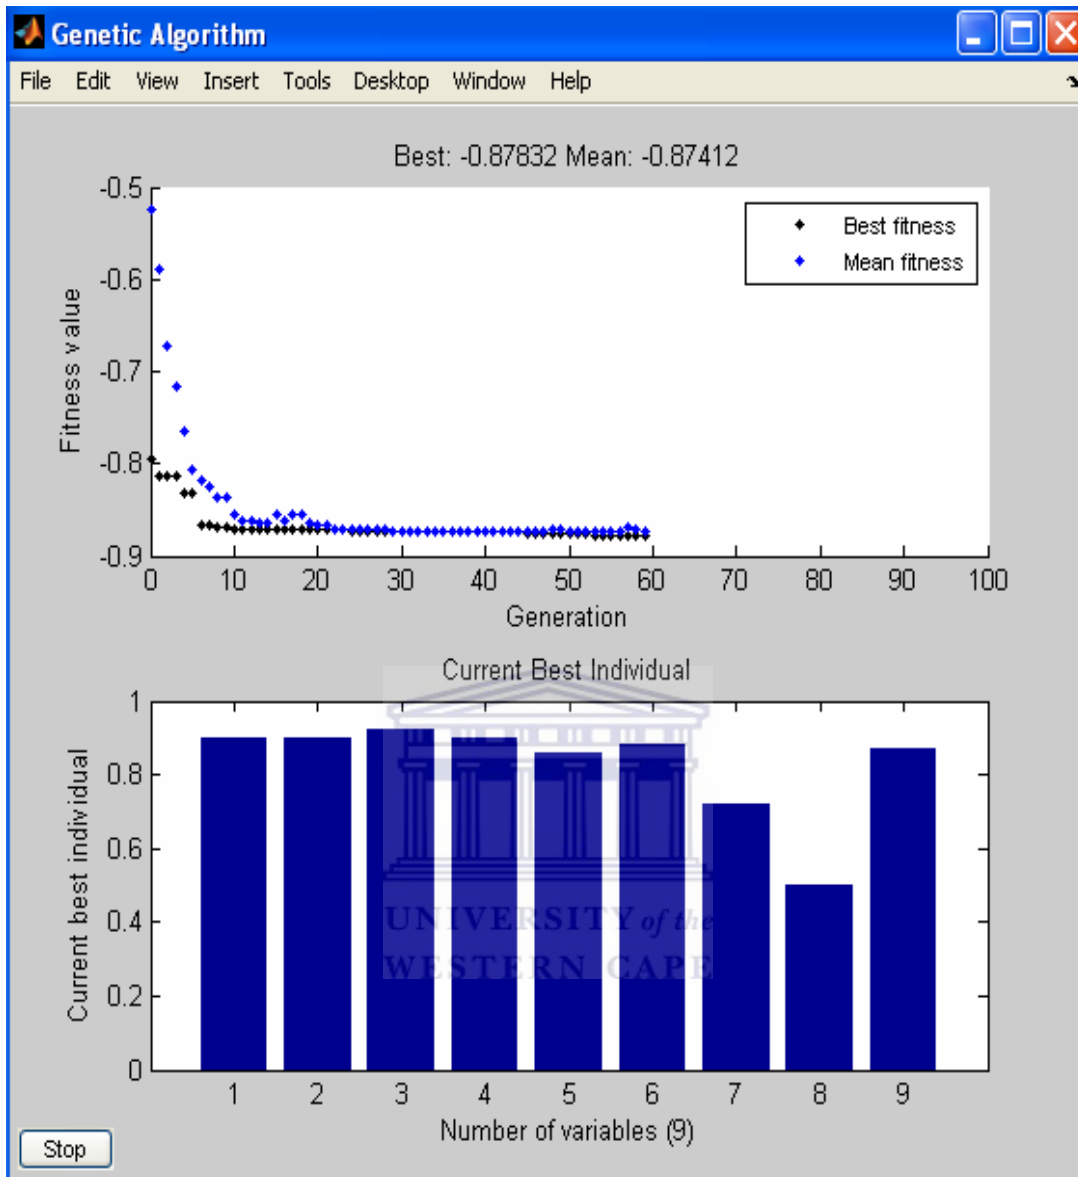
Genetic Algorithm

File Edit View Insert Tools Desktop Window Help

Best: -0.87832 Mean: -0.87412

Best fitness
Mean fitness

Fitness value

-0.5
-0.6
-0.7
-0.8
-0.9

0 10 20 30 40 50 60 70 80 90 100

Generation

Current Best Individual

Current best individual

1
0.8
0.6
0.4
0.2
0

1 2 3 4 5 6 7 8 9

Number of variables (9)

UNIVERSITY of the
WESTERN CAPE

Stop